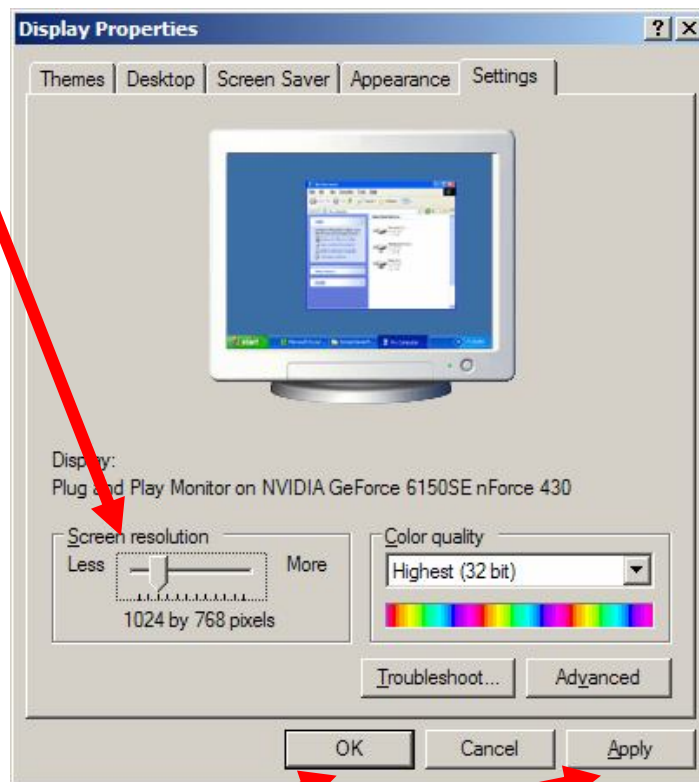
Display Properties

?

Themes | Desktop | Screen Saver | Appearance | Settings

Display:
Plug and Play Monitor on NVIDIA GeForce 6150SE nForce 430

Screen resolution
Less
More
1024 by 768 pixels

Color quality
Highest (32 bit)

Troubleshoot...
Advanced

OK
Cancel
Apply